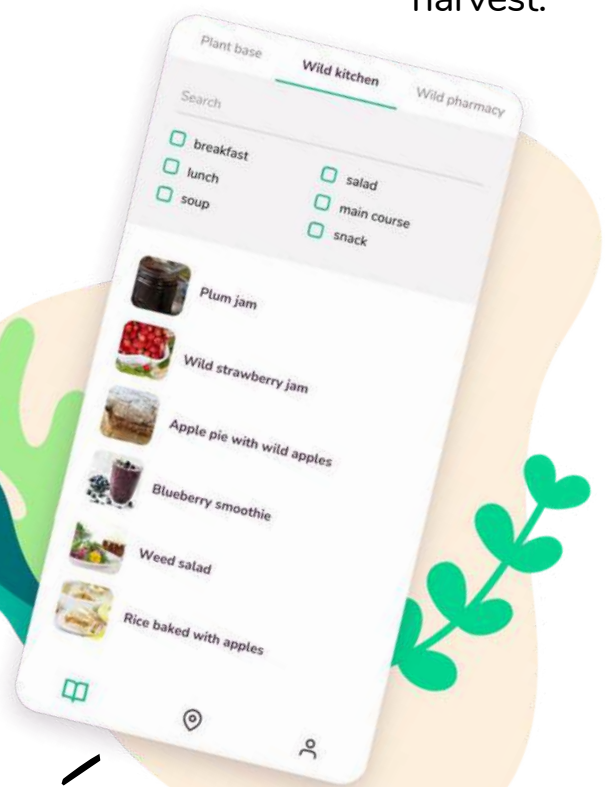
harvest.

Plant base
Wild kitchen
Wild pharmacy

Search

breakfast
lunch
soup
salad
main course
snack

Plum jam
Wild strawberry jam
Apple pie with wild apples
Blueberry smoothie
Weed salad
Rice baked with apples